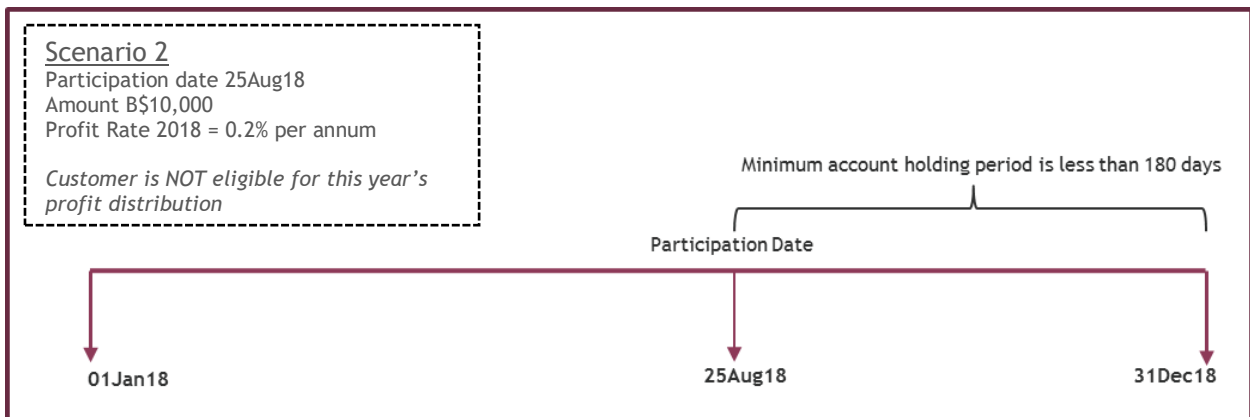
Scenario 2
Participation date 25Aug18
Amount B$10,000
Profit Rate 2018 = 0.2% per annum

*Customer is NOT eligible for this year's profit distribution*

Minimum account holding period is less than 180 days

Participation Date

01Jan18

25Aug18

31Dec18